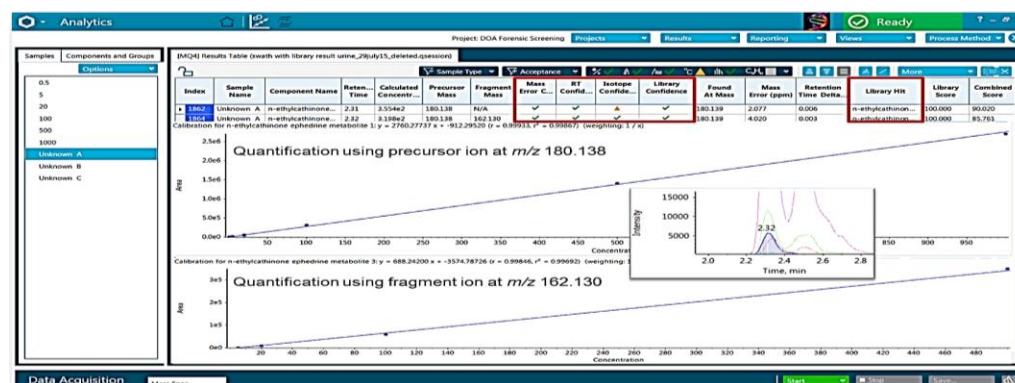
Analytics

Ready

Project: DOA Forensic Screening Projects Results Reporting Views Process Method

Samples Components and Groups

Options

0.5
5
20
100
500
1000
Unknown A
Unknown B
Unknown C

[MQ4] Results Table (swath with library result urine_29july15_deleted.qsession)

Sample Type Acceptance More

| Index | Sample Name | Component Name | Reten... Time | Calculated Concentr... | Precursor Mass | Fragment Mass | Mass Error C... | RT Confid... | Isotope Confide... | Library Confidence | Found At Mass | Mass Error (ppm) | Retention Time Delta... | Library Hit | Library Score | Combined Score |
|---|---|---|---|---|---|---|---|---|---|---|---|---|---|---|---|---|
| 1862 | Unknown A | n-ethylcathinone... | 2.31 | 3.554e2 | 180.138 | N/A | ✔ | ✔ | ▲ | ✔ | 180.139 | 2.077 | 0.006 | n-ethylcathinon... | 100.000 | 90.020 |
| 1864 | Unknown A | n-ethylcathinone... | 2.32 | 3.198e2 | 180.138 | 162.130 | ✔ | ✔ | ✔ | ✔ | 180.139 | 4.020 | 0.003 | n-ethylcathinon... | 100.000 | 85.761 |

Calibration for n-ethylcathinone ephedrine metabolite 1: y = 2760.27737 x + -912.29520 (r = 0.99933, r² = 0.99867) (weighting: 1 / x)

Quantification using precursor ion at $m/z$ 180.138

Area

2.5e6
2.0e6
1.5e6
1.0e6
5.0e5
0.0e0

50 100 150 200 250 300 350 400 450 500 850 900 950

Concentrat

15000
10000
5000

Intensity

2.32

2.0 2.2 2.4 2.6 2.8

Time, min

Calibration for n-ethylcathinone ephedrine metabolite 3: y = 688.24200 x + -3574.78726 (r = 0.99846, r² = 0.99692) (weighting: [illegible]

Quantification using fragment ion at $m/z$ 162.130

Area

3e5
2e5
1e5
0e0

20 40 60 80 100 120 140 160 180 200 220 240 260 280 300 320 340 360 380 400 420 440 460

Concentration

Data Acquisition

Start Stop Save